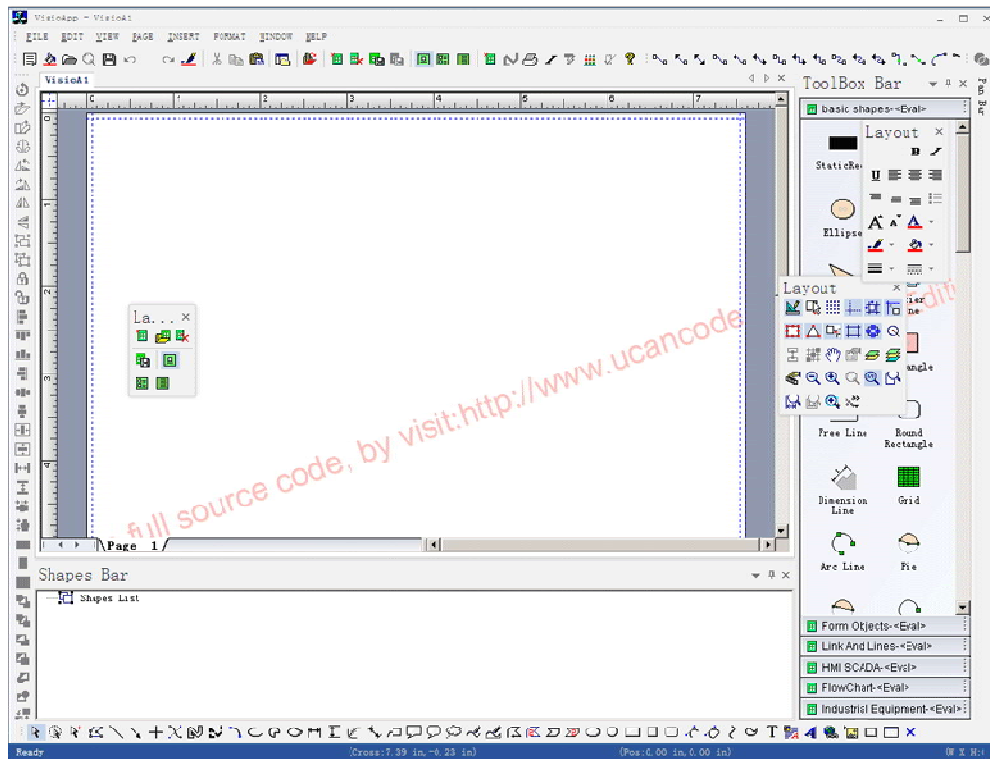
VisioApp - VisioA1

FILE EDIT VIEW PAGE INSERT FORMAT WINDOW HELP

VisioA1

ToolBox Bar

basic shapes-<Eval>

Layout

StaticRe

Ellipse

Layout

La...

Free Line

Round Rectangle

Dimension Line

Grid

Arc Line

Pie

Form Objects-<Eval>

Link And Lines-<Eval>

HMI SCADA-<Eval>

FlowChart-<Eval>

Industrial Equipment-<Eval>

Page 1

Shapes Bar

Shapes List

full source code, by visit:http://www.ucancode.net edit

Ready

(Cross:7.39 in,-0.23 in)

(Pos:0.00 in,0.00 in)